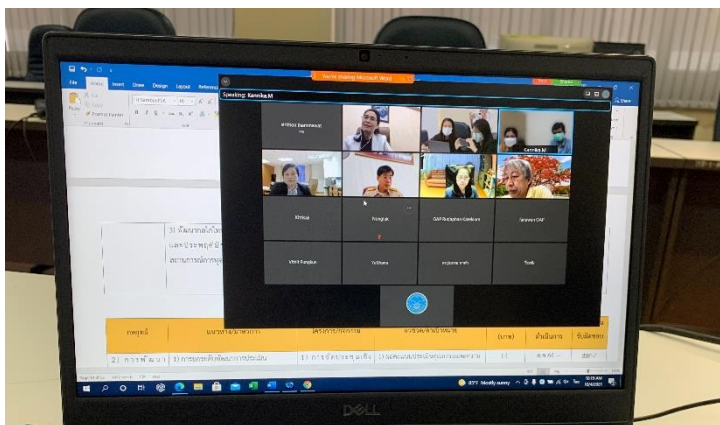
You're sharing Microsoft Word

Speaking: Kanoka.M

Kittisak

Pongkiat

OAP Rudeephan Kaeduan

Carrika.M

Vitidt Ruejakai

Yuthana

Tonk

File Home Insert Draw Design Layout References

Paste

Share

33°F Mostly sunny

DELL